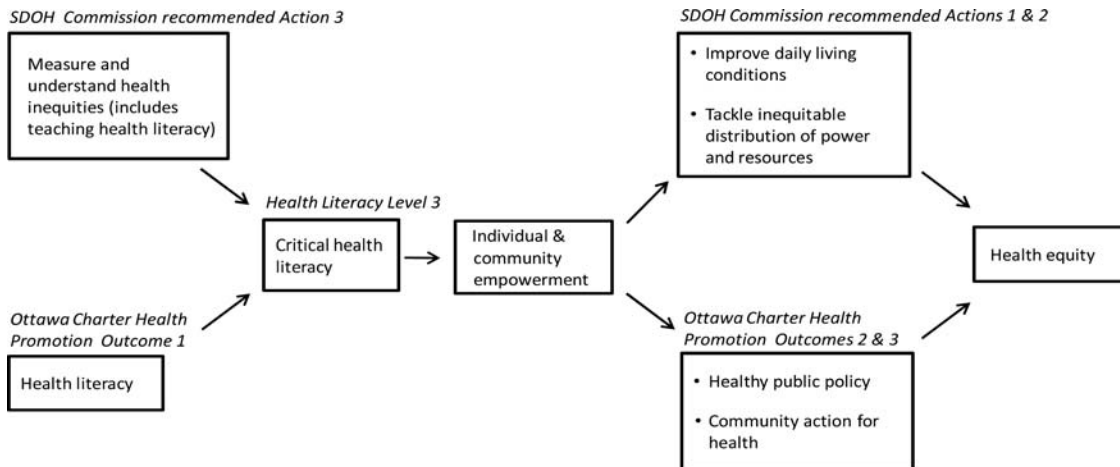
SDOH Commission recommended Action 3

Measure and understand health inequities (includes teaching health literacy)

Ottawa Charter Health Promotion Outcome 1

Health literacy

Health Literacy Level 3

Critical health literacy

Individual & community empowerment

SDOH Commission recommended Actions 1 & 2

• Improve daily living conditions

• Tackle inequitable distribution of power and resources

Ottawa Charter Health Promotion Outcomes 2 & 3

• Healthy public policy

• Community action for health

Health equity